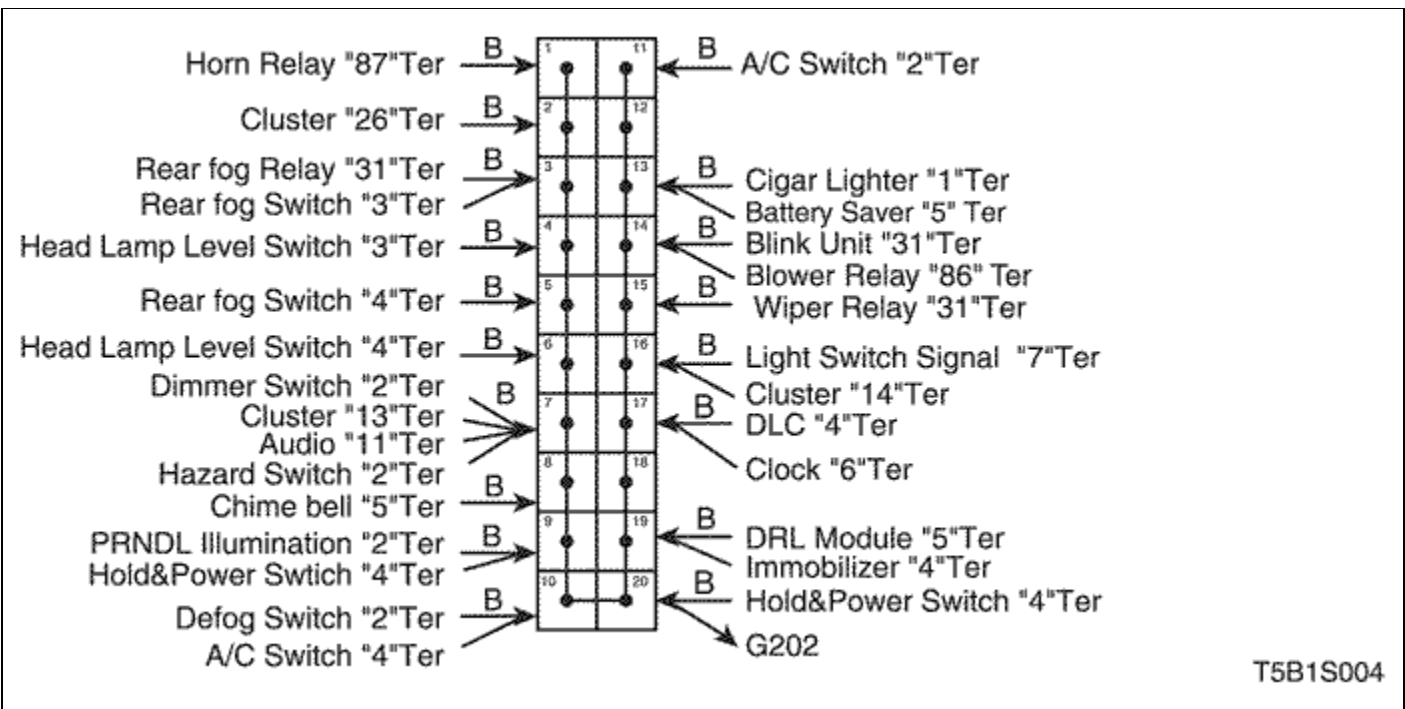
Horn Relay "87"Ter B
Cluster "26"Ter B
Rear fog Relay "31"Ter B
Rear fog Switch "3"Ter
Head Lamp Level Switch "3"Ter B
Rear fog Switch "4"Ter B
Head Lamp Level Switch "4"Ter B
Dimmer Switch "2"Ter B
Cluster "13"Ter
Audio "11"Ter
Hazard Switch "2"Ter
Chime bell "5"Ter B
PRNDL Illumination "2"Ter B
Hold&Power Swtich "4"Ter
Defog Switch "2"Ter B
A/C Switch "4"Ter

1 2 3 4 5 6 7 8 9 10
11 12 13 14 15 16 17 18 19 20

B A/C Switch "2"Ter
B Cigar Lighter "1"Ter
Battery Saver "5" Ter
B Blink Unit "31"Ter
Blower Relay "86" Ter
B Wiper Relay "31"Ter
B Light Switch Signal "7"Ter
Cluster "14"Ter
B DLC "4"Ter
Clock "6"Ter
B DRL Module "5"Ter
Immobilizer "4"Ter
B Hold&Power Switch "4"Ter
G202

T5B1S004